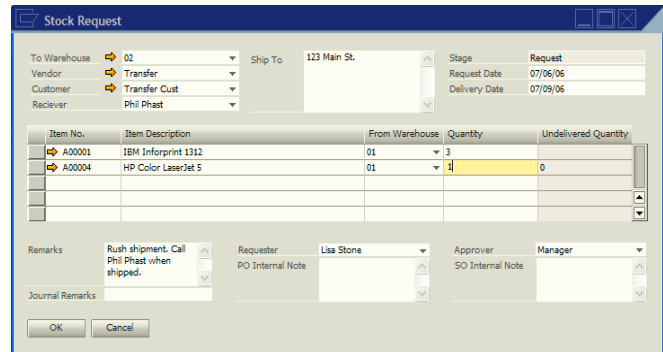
Stock Request

To Warehouse 02
Vendor Transfer
Customer Transfer Cust
Reciever Phil Phast

Ship To 123 Main St.

Stage Request
Request Date 07/06/06
Delivery Date 07/09/06

| Item No. | Item Description | From Warehouse | Quantity | Undelivered Quantity |
|---|---|---|---|---|
| A00001 | IBM Inforprint 1312 | 01 | 3 | |
| A00004 | HP Color LaserJet 5 | 01 | 1 | 0 |
| | | | | |
| | | | | |
| | | | | |

Remarks Rush shipment. Call Phil Phast when shipped.

Journal Remarks

Requester Lisa Stone
PO Internal Note

Approver Manager
SO Internal Note

OK Cancel